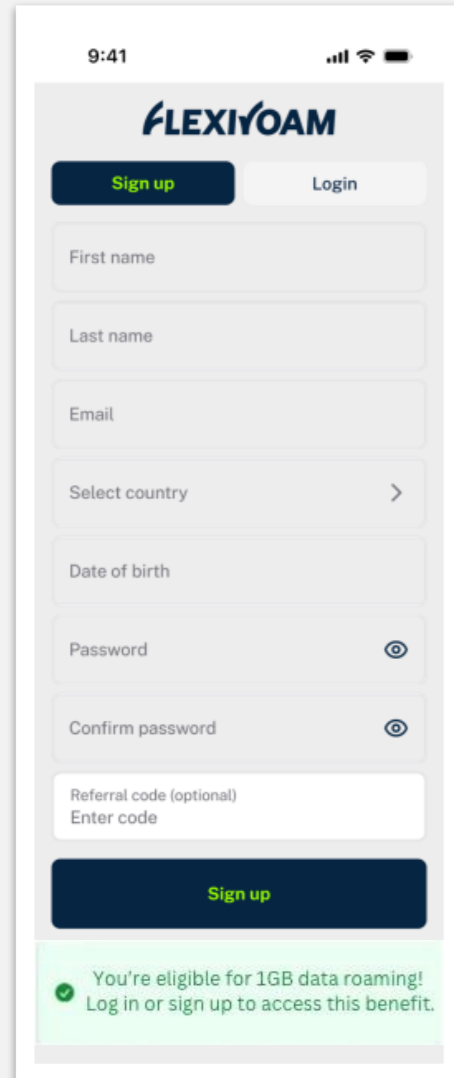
9:41

FLEXIROAM

Sign up

Login

First name

Last name

Email

Select country

Date of birth

Password

Confirm password

Referral code (optional)
Enter code

Sign up

You're eligible for 1GB data roaming! Log in or sign up to access this benefit.